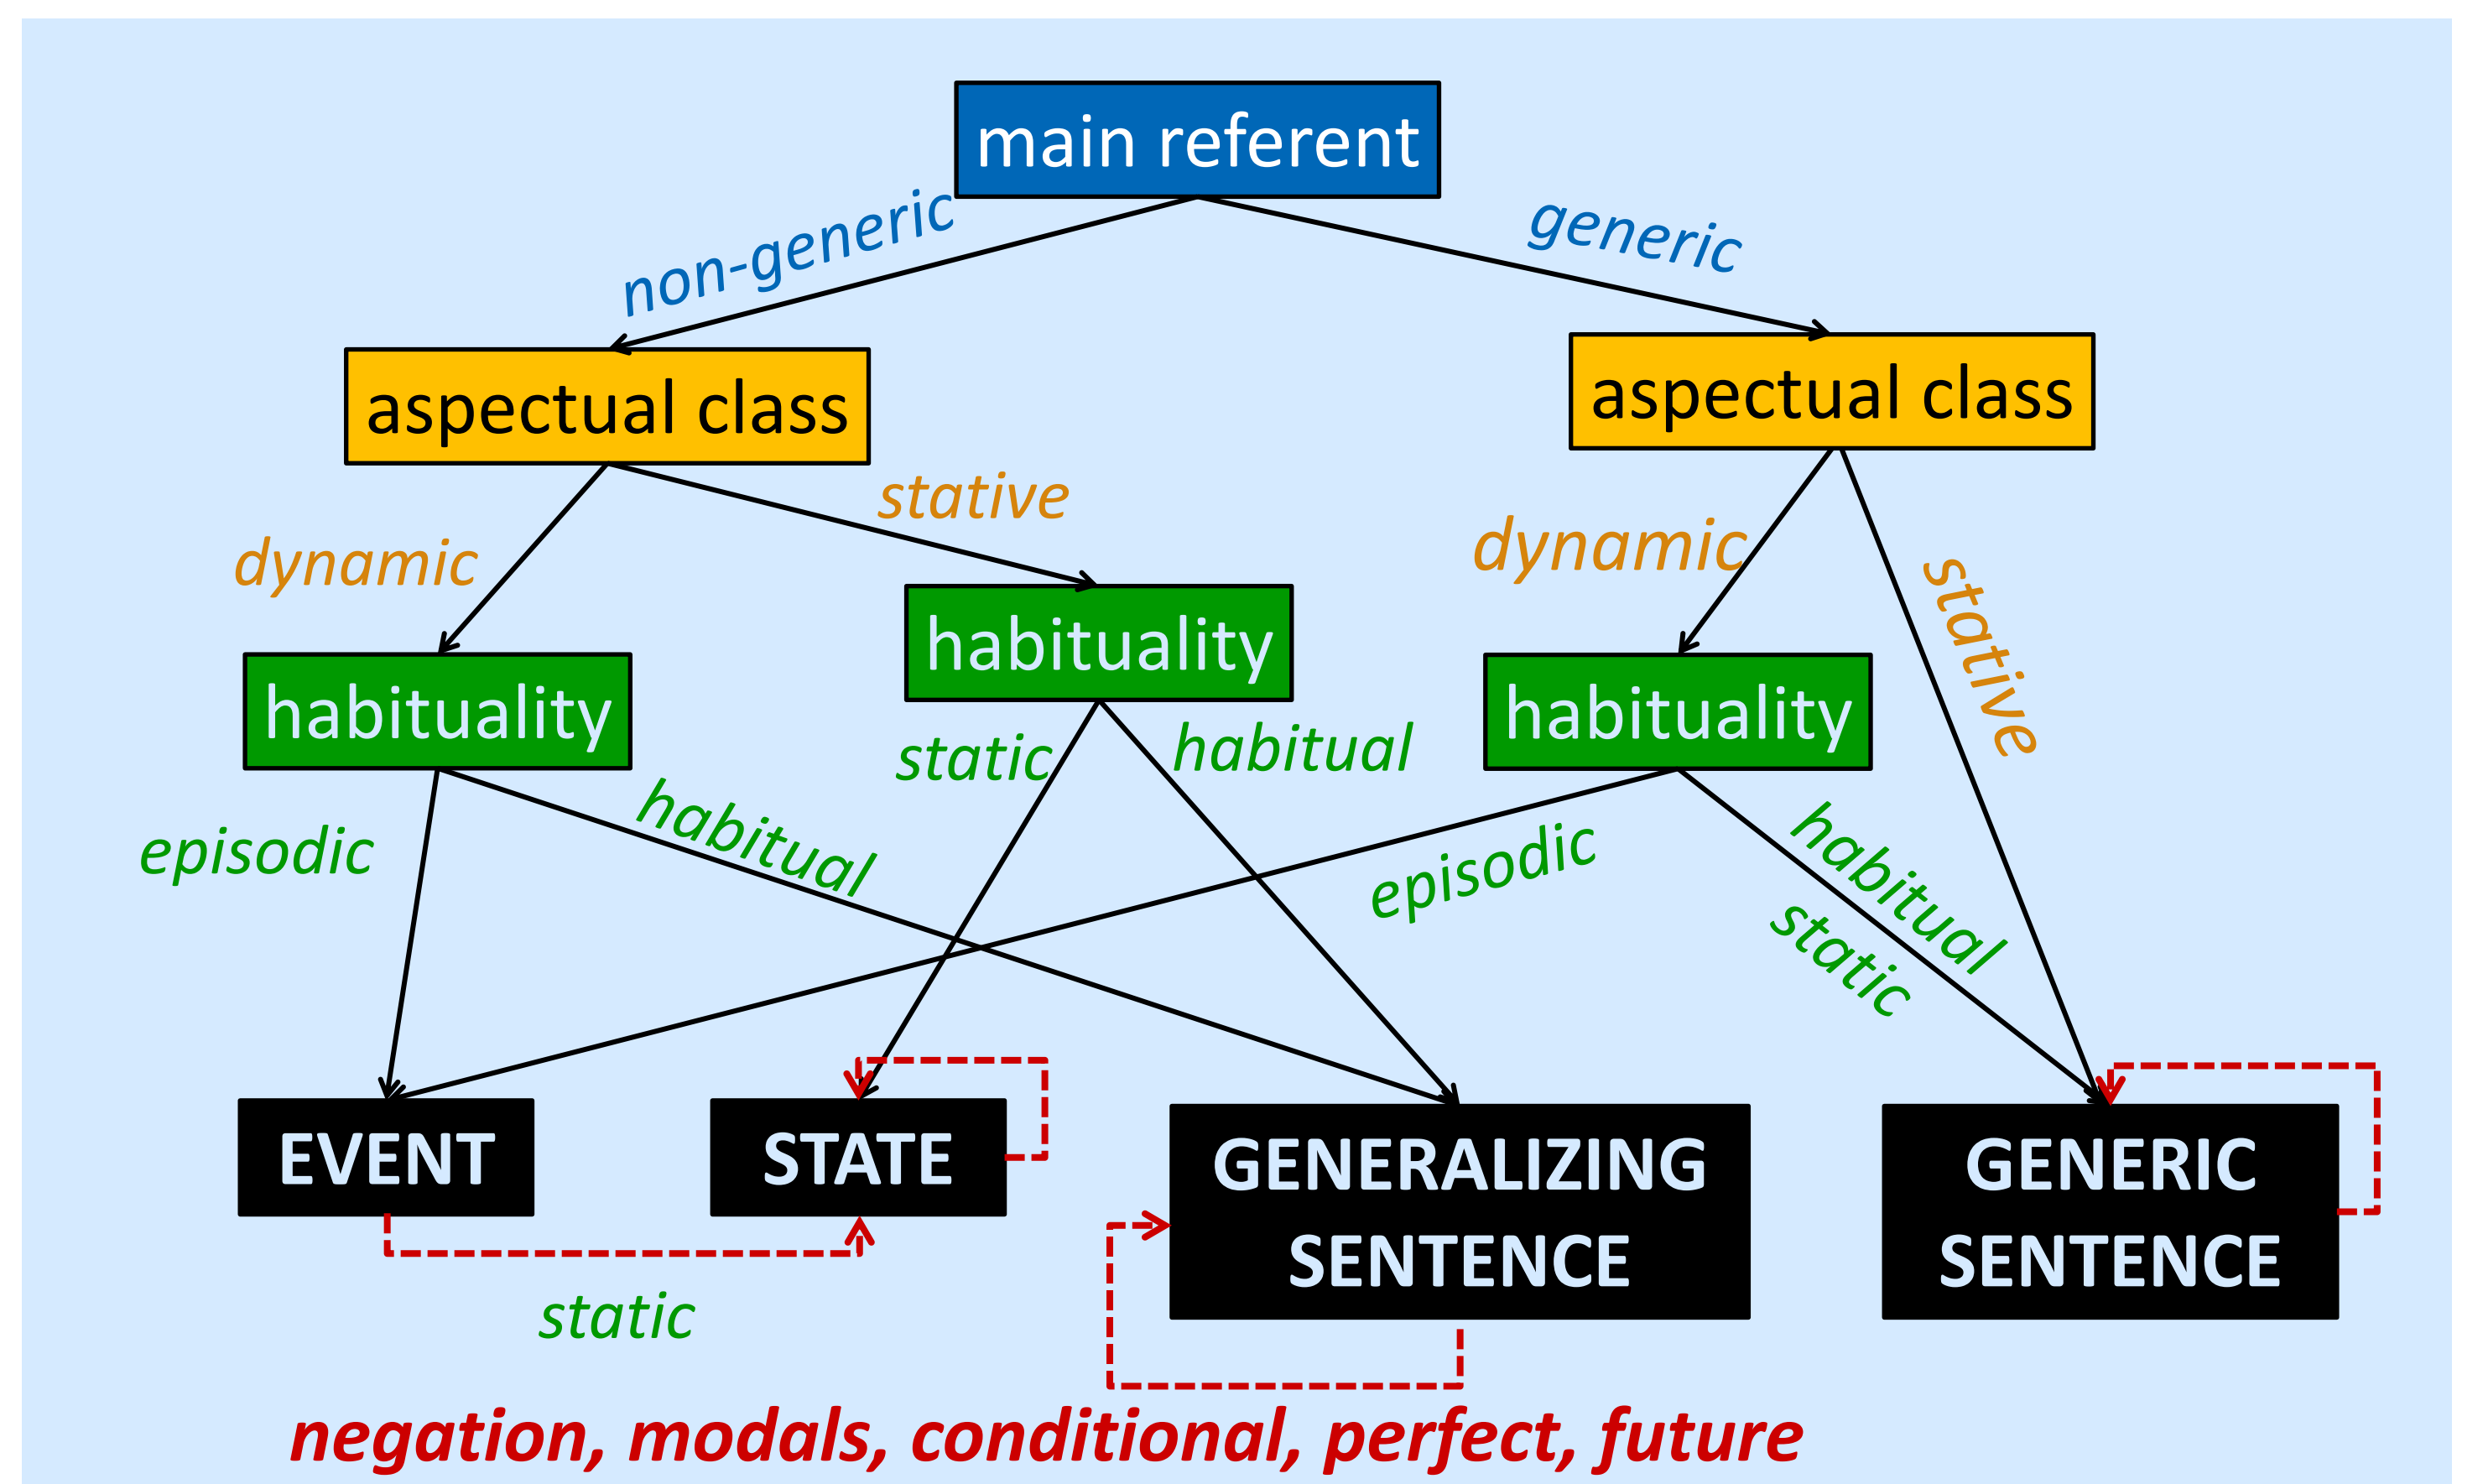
main referent

non-generic

generic

aspectual class

aspectual class

stative

dynamic

dynamic

stative

habituality

habituality

habituality

static

habitual

episodic

habitual

episodic

habitual

static

EVENT

STATE

GENERALIZING SENTENCE

GENERIC SENTENCE

static

negation, modals, conditional, perfect, future